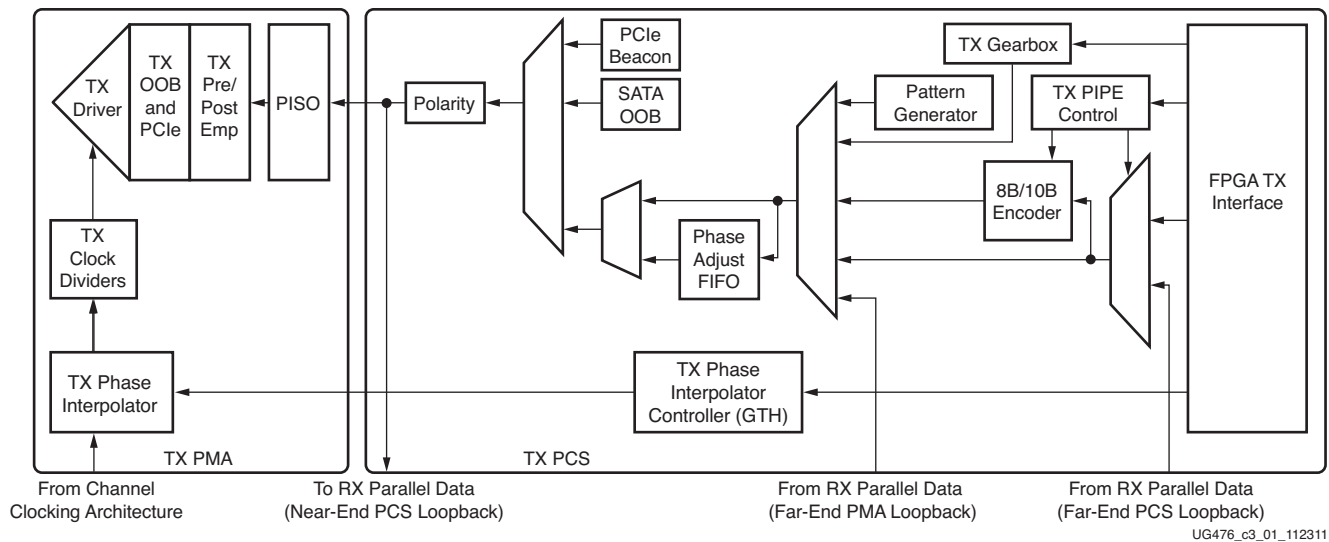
TX Driver

TX OOB and PCIe

TX Pre/ Post Emp

PISO

Polarity

PCIe Beacon

SATA OOB

TX Gearbox

Pattern Generator

TX PIPE Control

8B/10B Encoder

Phase Adjust FIFO

FPGA TX Interface

TX Clock Dividers

TX Phase Interpolator

TX Phase Interpolator Controller (GTH)

TX PMA

TX PCS

From Channel Clocking Architecture

To RX Parallel Data (Near-End PCS Loopback)

From RX Parallel Data (Far-End PMA Loopback)

From RX Parallel Data (Far-End PCS Loopback)

UG476_c3_01_112311